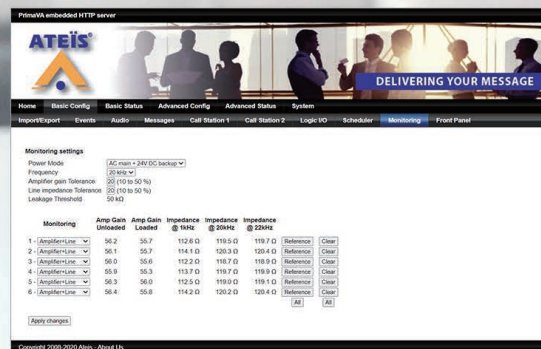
PrimaVA embedded HTTP server

ATEÏS

DELIVERING YOUR MESSAGE

Home Basic Config Basic Status Advanced Config Advanced Status System

Import/Export Events Audio Messages Call Station 1 Call Station 2 Logic I/O Scheduler Monitoring Front Panel

Monitoring settings

Power Mode AC main + 24V DC backup
Frequency 20 kHz
Amplifier gain Tolerance 20 (10 to 50 %)
Line impedance Tolerance 20 (10 to 50 %)
Leakage Threshold 50 kΩ

| Monitoring | Amp Gain Unloaded | Amp Gain Loaded | Impedance @ 1kHz | Impedance @ 20kHz | Impedance @ 22kHz | | |
|---|---|---|---|---|---|---|---|
| 1 - Amplifier+Line | 56.2 | 55.7 | 112.6 Ω | 119.5 Ω | 119.7 Ω | Reference | Clear |
| 2 - Amplifier+Line | 56.1 | 55.7 | 114.1 Ω | 120.3 Ω | 120.4 Ω | Reference | Clear |
| 3 - Amplifier+Line | 56.0 | 55.6 | 112.2 Ω | 116.7 Ω | 118.9 Ω | Reference | Clear |
| 4 - Amplifier+Line | 55.9 | 55.3 | 113.7 Ω | 119.7 Ω | 119.9 Ω | Reference | Clear |
| 5 - Amplifier+Line | 56.3 | 56.0 | 112.5 Ω | 119.0 Ω | 119.1 Ω | Reference | Clear |
| 6 - Amplifier+Line | 56.4 | 55.8 | 114.2 Ω | 120.2 Ω | 120.4 Ω | Reference | Clear |
| | | | | | | All | All |

Apply changes

Copyright 2009-2020 Ateis - About Us